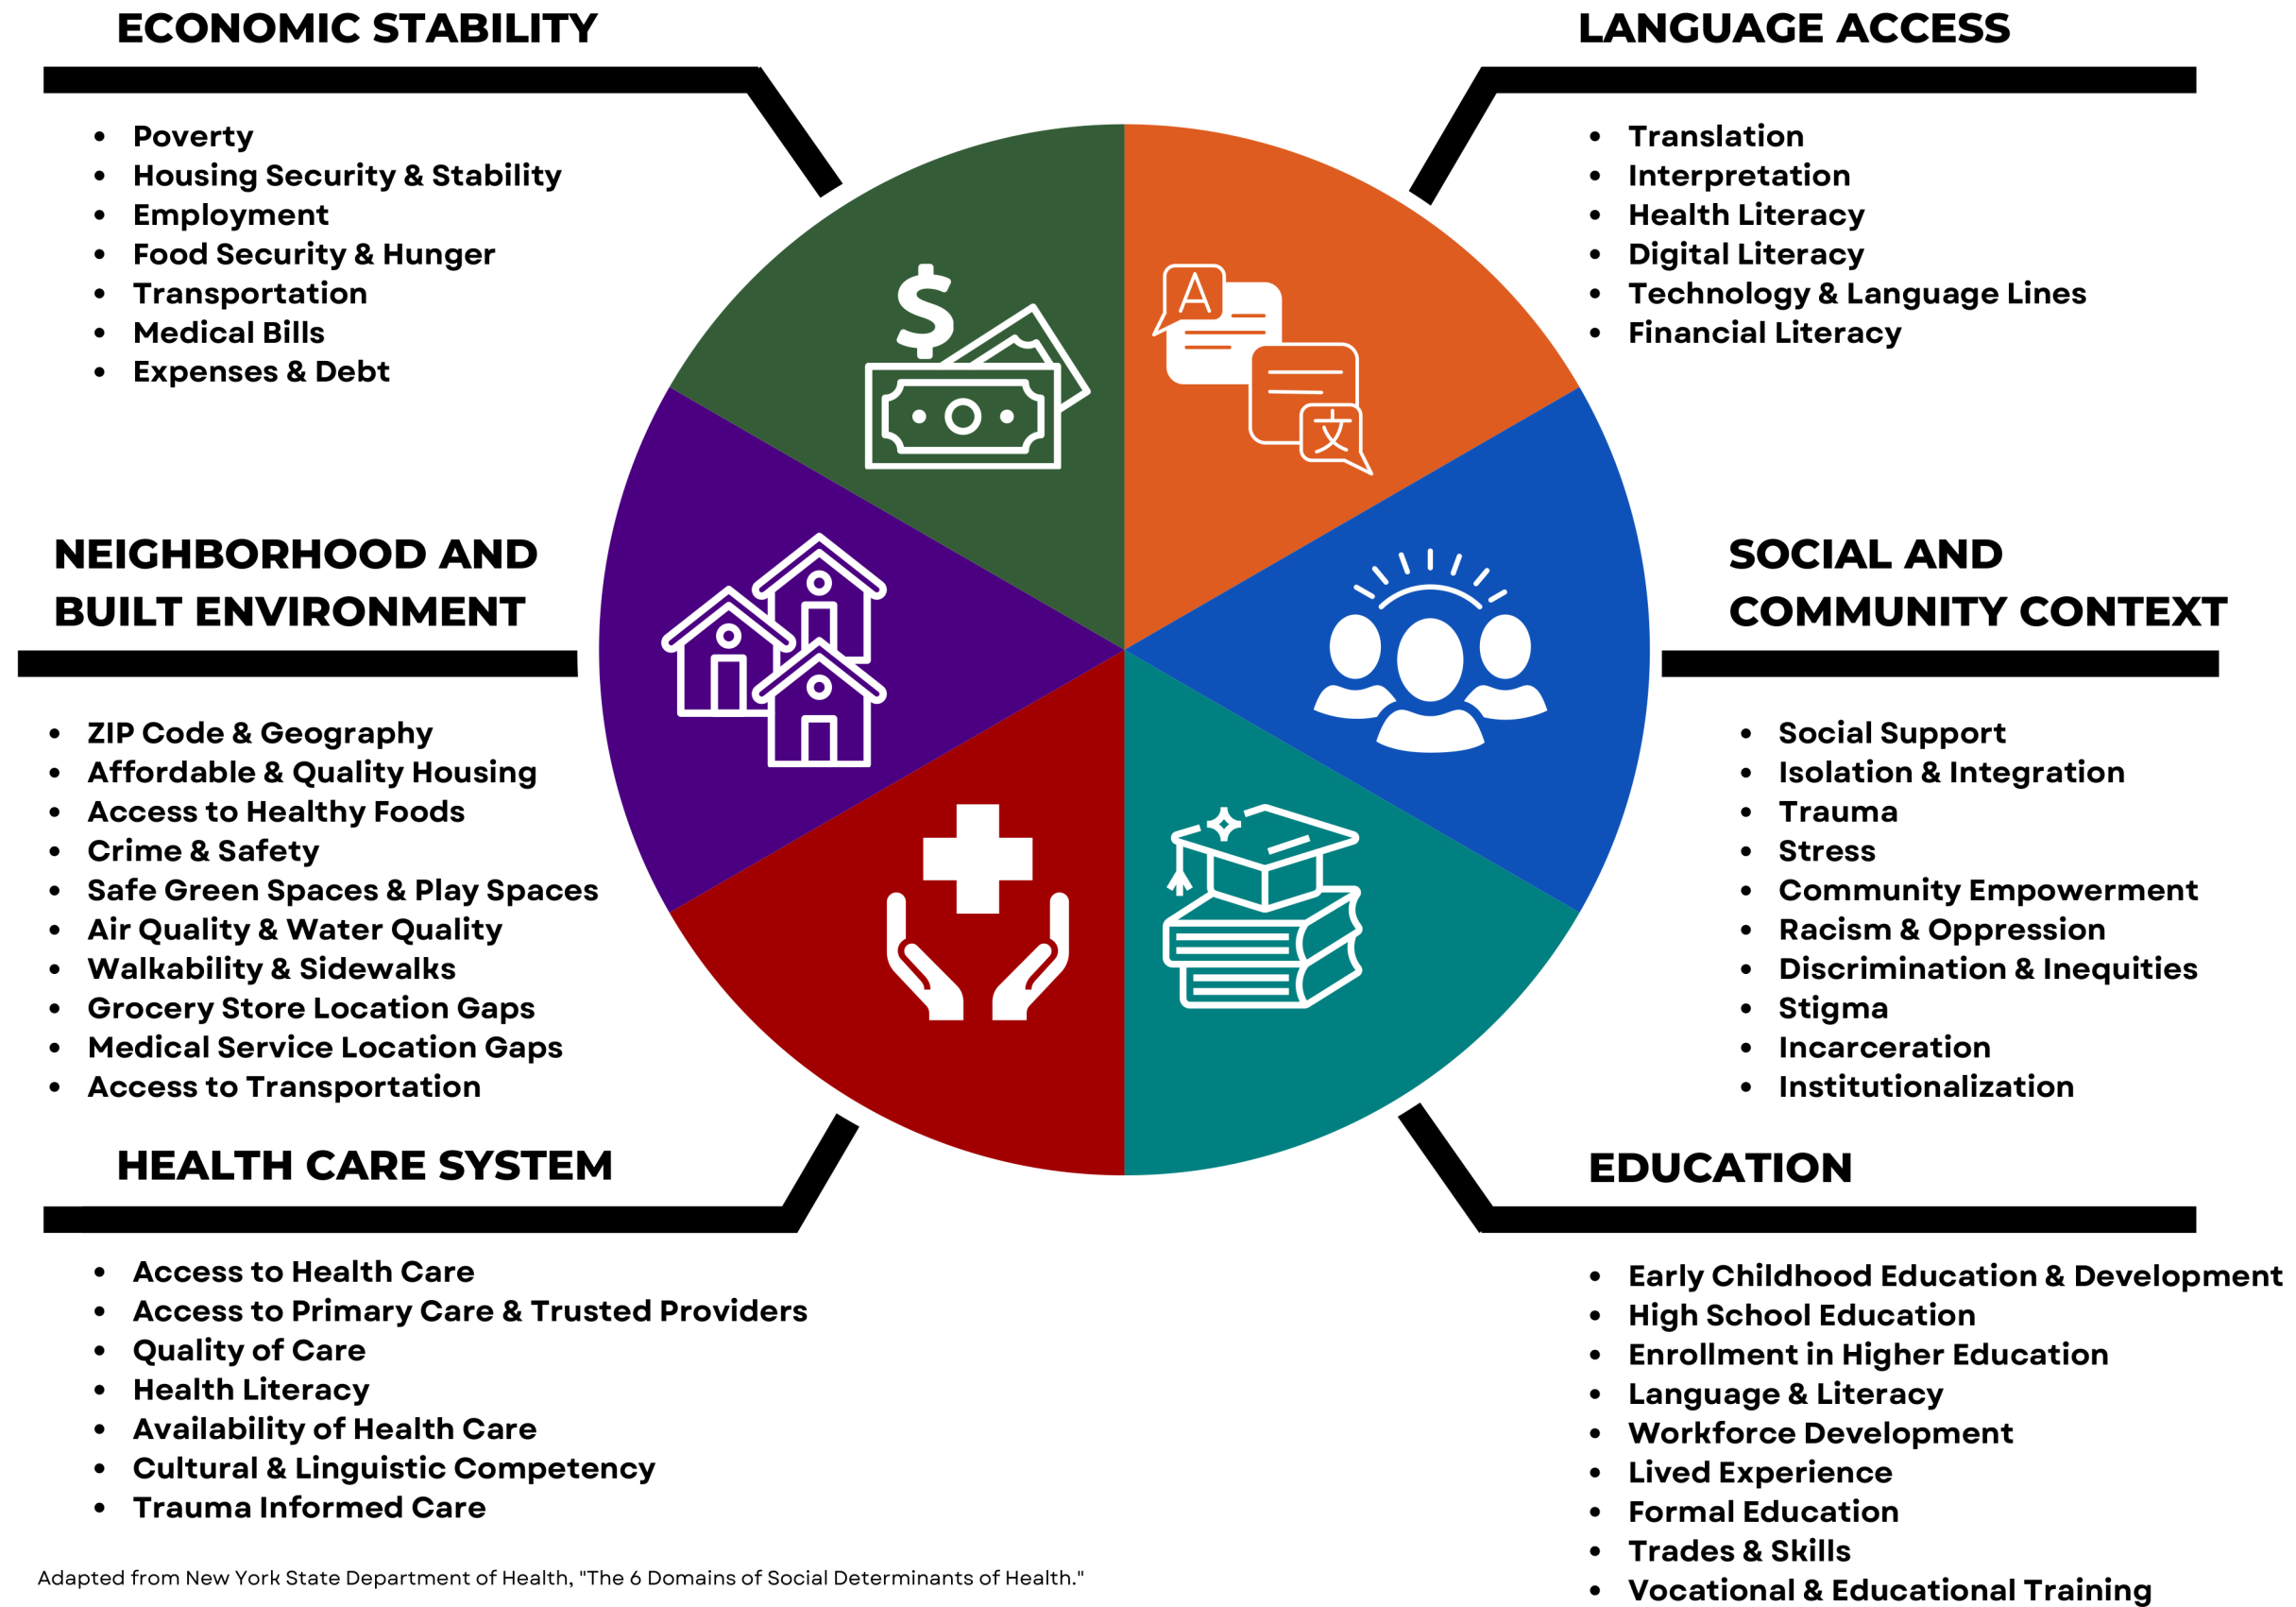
ECONOMIC STABILITY

- Poverty
- Housing Security & Stability
- Employment
- Food Security & Hunger
- Transportation
- Medical Bills
- Expenses & Debt

LANGUAGE ACCESS

- Translation
- Interpretation
- Health Literacy
- Digital Literacy
- Technology & Language Lines
- Financial Literacy

A 文

NEIGHBORHOOD AND BUILT ENVIRONMENT

- ZIP Code & Geography
- Affordable & Quality Housing
- Access to Healthy Foods
- Crime & Safety
- Safe Green Spaces & Play Spaces
- Air Quality & Water Quality
- Walkability & Sidewalks
- Grocery Store Location Gaps
- Medical Service Location Gaps
- Access to Transportation

SOCIAL AND COMMUNITY CONTEXT

- Social Support
- Isolation & Integration
- Trauma
- Stress
- Community Empowerment
- Racism & Oppression
- Discrimination & Inequities
- Stigma
- Incarceration
- Institutionalization

HEALTH CARE SYSTEM

- Access to Health Care
- Access to Primary Care & Trusted Providers
- Quality of Care
- Health Literacy
- Availability of Health Care
- Cultural & Linguistic Competency
- Trauma Informed Care

EDUCATION

- Early Childhood Education & Development
- High School Education
- Enrollment in Higher Education
- Language & Literacy
- Workforce Development
- Lived Experience
- Formal Education
- Trades & Skills
- Vocational & Educational Training

Adapted from New York State Department of Health, "The 6 Domains of Social Determinants of Health."